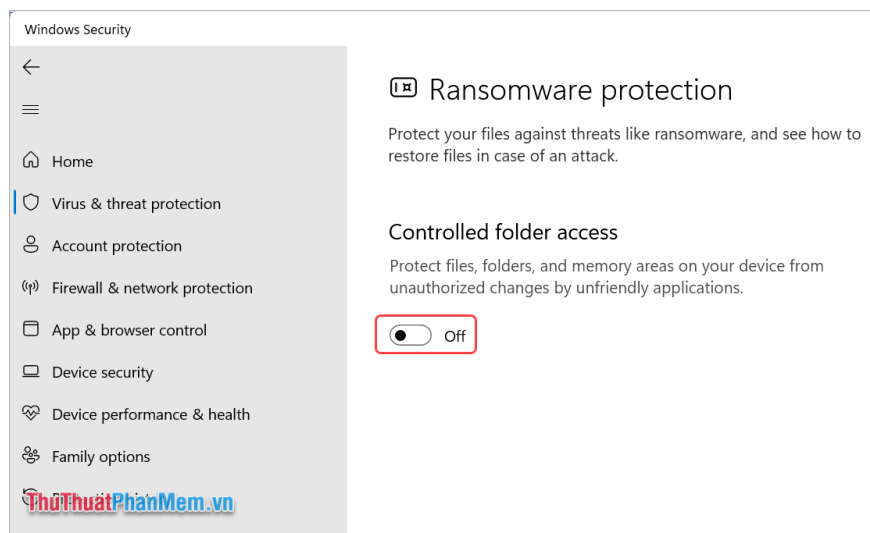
Windows Security

Home

Virus & threat protection

Account protection

Firewall & network protection

App & browser control

Device security

Device performance & health

Family options

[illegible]

ThuThuatPhanMem.vn

Ransomware protection

Protect your files against threats like ransomware, and see how to restore files in case of an attack.

Controlled folder access

Protect files, folders, and memory areas on your device from unauthorized changes by unfriendly applications.

Off